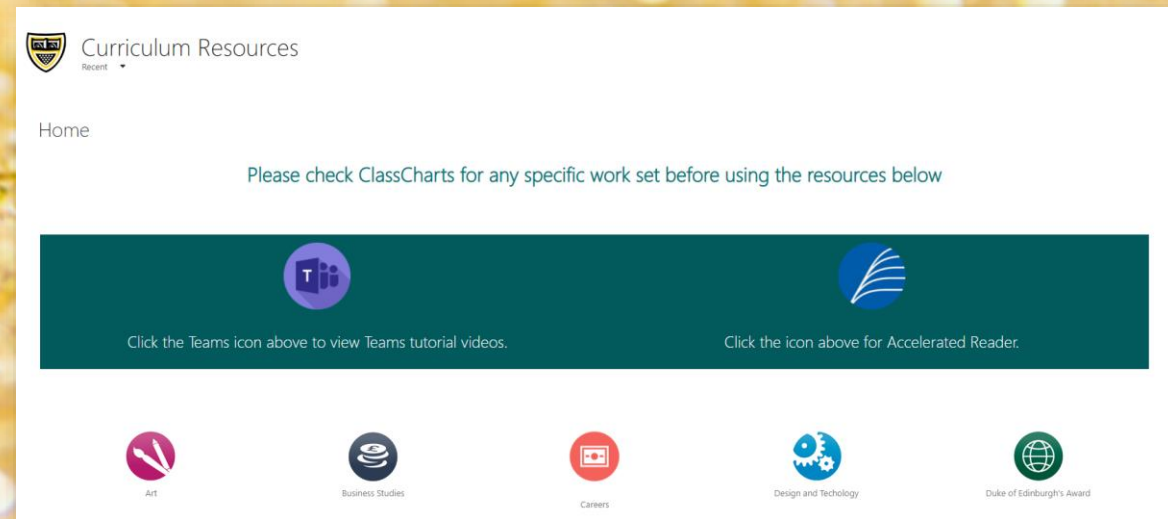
Curriculum Resources
Recent

Home

Please check ClassCharts for any specific work set before using the resources below

T

Click the Teams icon above to view Teams tutorial videos.

Click the icon above for Accelerated Reader.

Art

Business Studies

Careers

Design and Techology

Duke of Edinburgh's Award